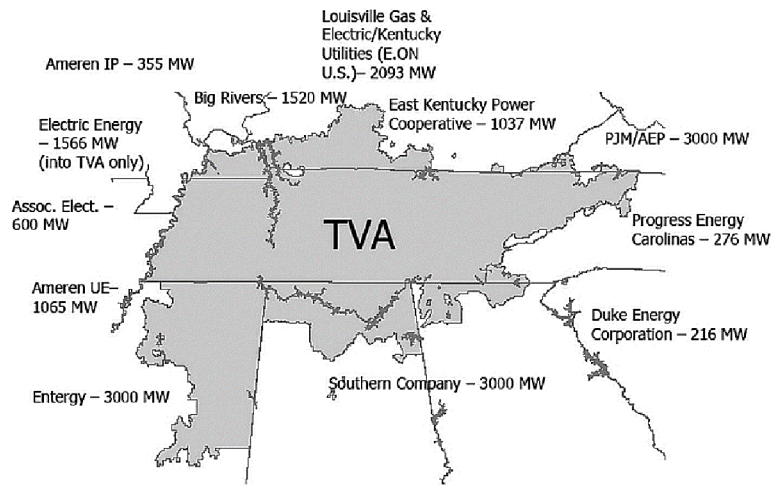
Louisville Gas & Electric/Kentucky Utilities (E.ON U.S.)– 2093 MW

Ameren IP – 355 MW

Big Rivers – 1520 MW

East Kentucky Power Cooperative – 1037 MW

Electric Energy – 1566 MW (into TVA only)

PJM/AEP – 3000 MW

Assoc. Elect. – 600 MW

TVA

Progress Energy Carolinas – 276 MW

Ameren UE– 1065 MW

Duke Energy Corporation – 216 MW

Southern Company – 3000 MW

Entergy – 3000 MW